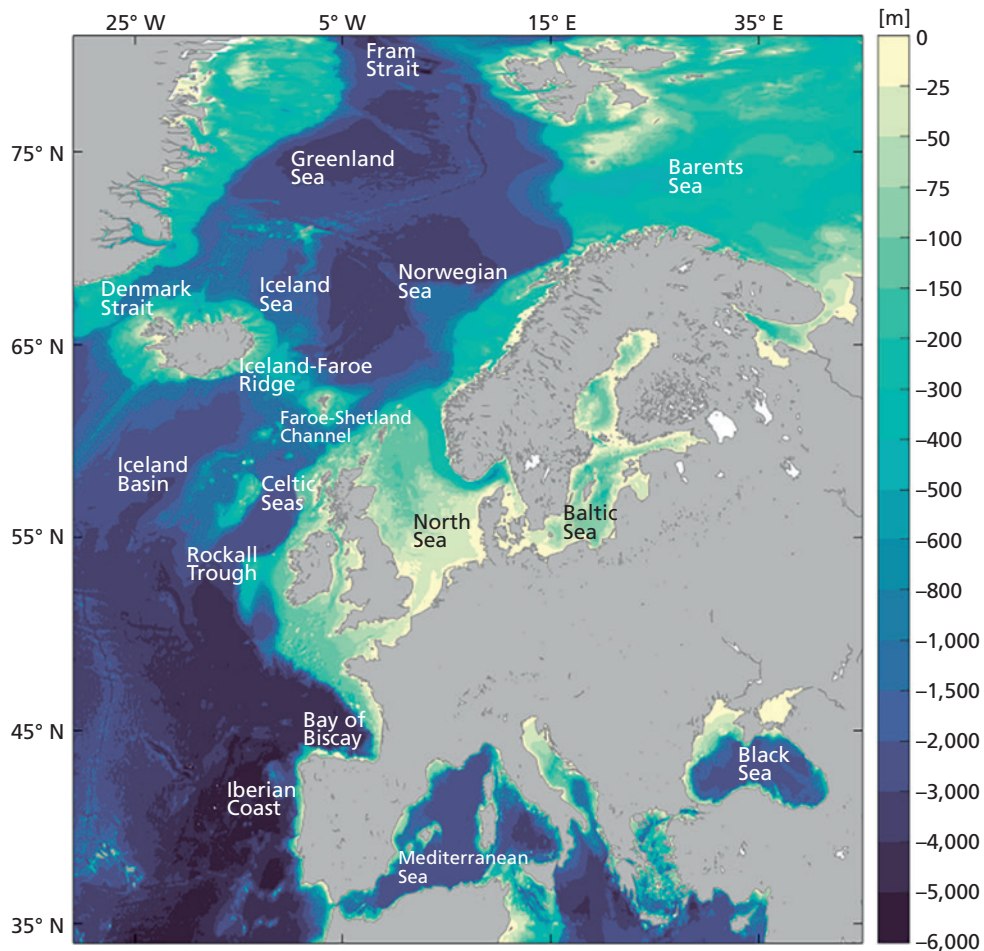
25° W
5° W
15° E
35° E
[m]

75° N
65° N
55° N
45° N
35° N

Fram Strait
Greenland Sea
Barents Sea
Norwegian Sea
Denmark Strait
Iceland Sea
Iceland-Faroe Ridge
Faroe-Shetland Channel
Iceland Basin
Celtic Seas
North Sea
Baltic Sea
Rockall Trough
Bay of Biscay
Black Sea
Iberian Coast
Mediterranean Sea

0
−25
−50
−75
−100
−150
−200
−300
−400
−500
−600
−800
−1,000
−1,500
−2,000
−3,000
−4,000
−5,000
−6,000